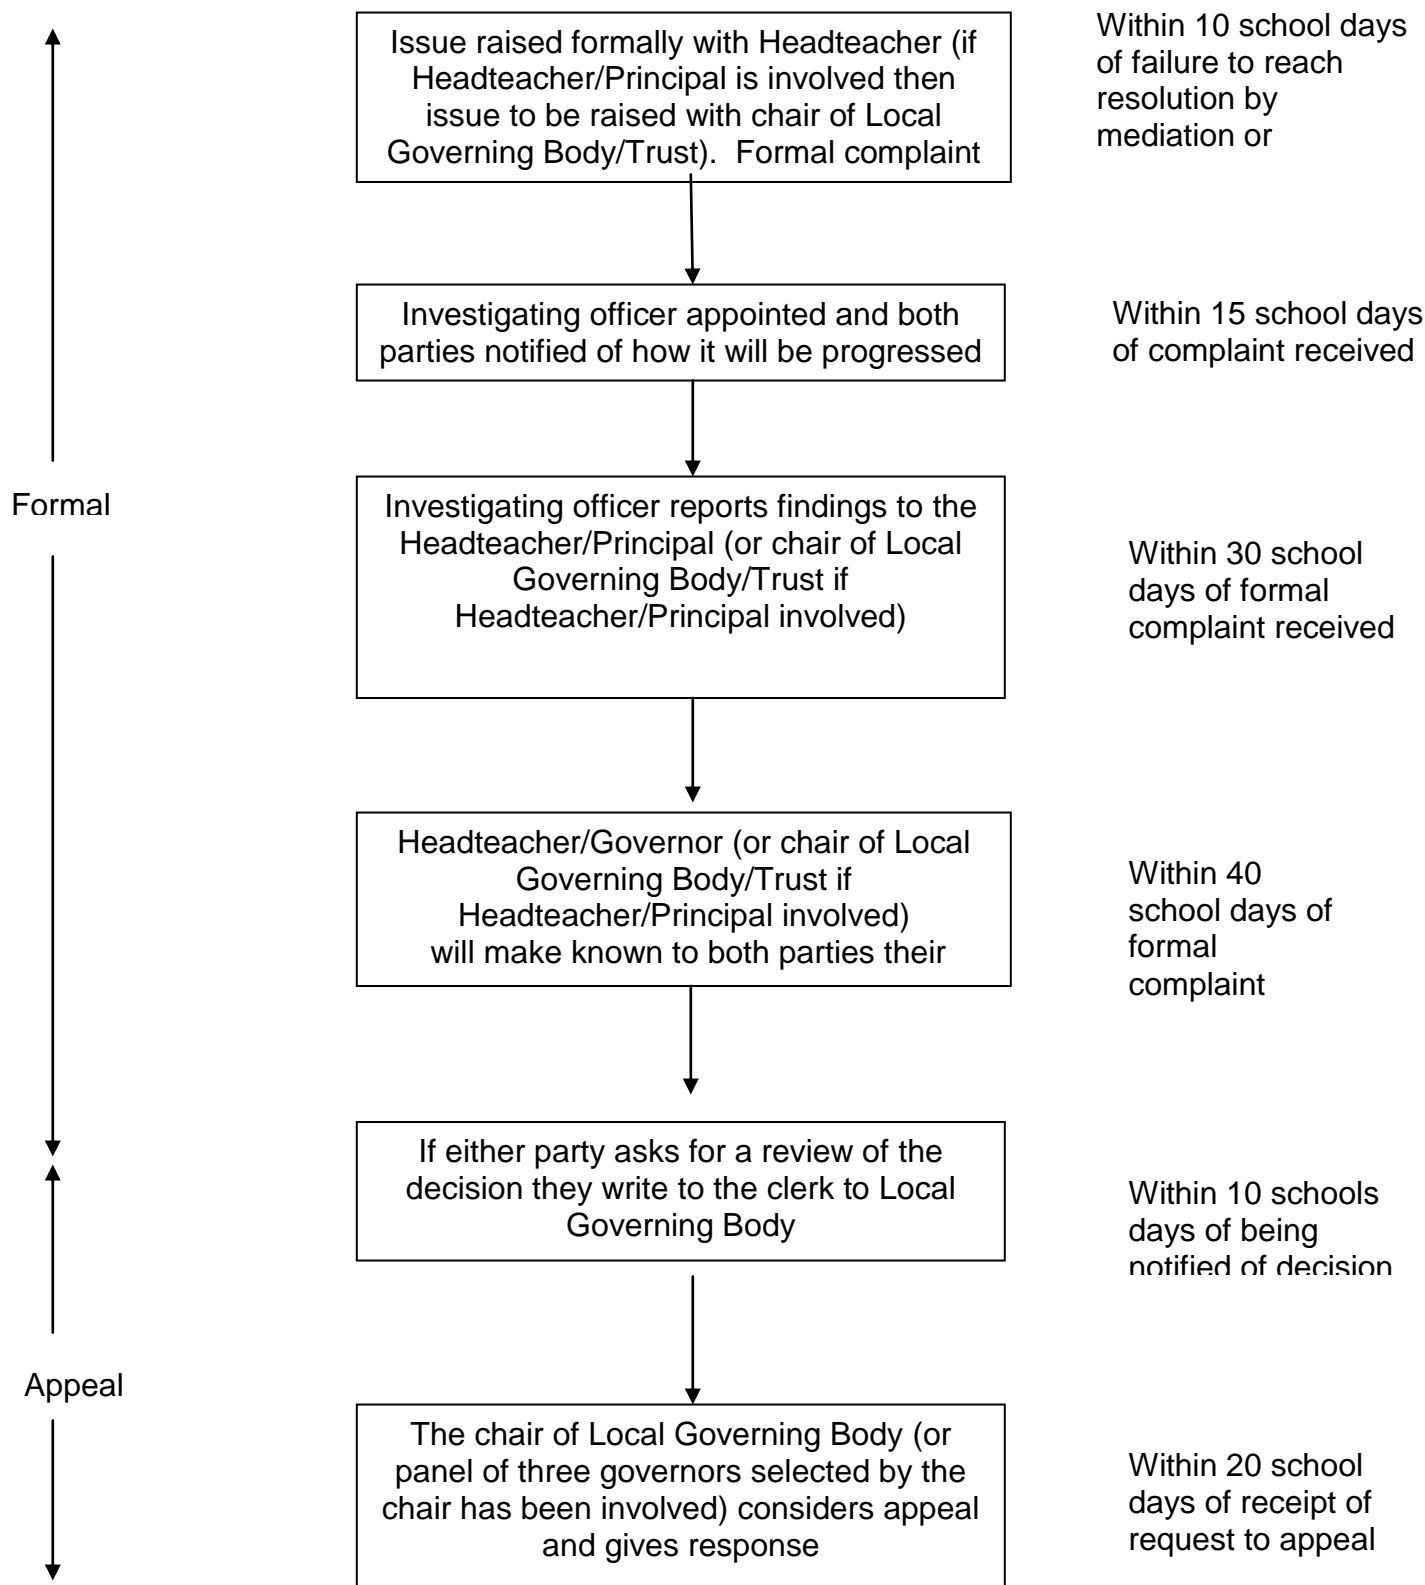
Issue raised formally with Headteacher (if Headteacher/Principal is involved then issue to be raised with chair of Local Governing Body/Trust). Formal complaint

Within 10 school days of failure to reach resolution by mediation or

Investigating officer appointed and both parties notified of how it will be progressed

Within 15 school days of complaint received

Formal

Investigating officer reports findings to the Headteacher/Principal (or chair of Local Governing Body/Trust if Headteacher/Principal involved)

Within 30 school days of formal complaint received

Headteacher/Governor (or chair of Local Governing Body/Trust if Headteacher/Principal involved) will make known to both parties their

Within 40 school days of formal complaint

If either party asks for a review of the decision they write to the clerk to Local Governing Body

Within 10 schools days of being notified of decision

Appeal

The chair of Local Governing Body (or panel of three governors selected by the chair has been involved) considers appeal and gives response

Within 20 school days of receipt of request to appeal